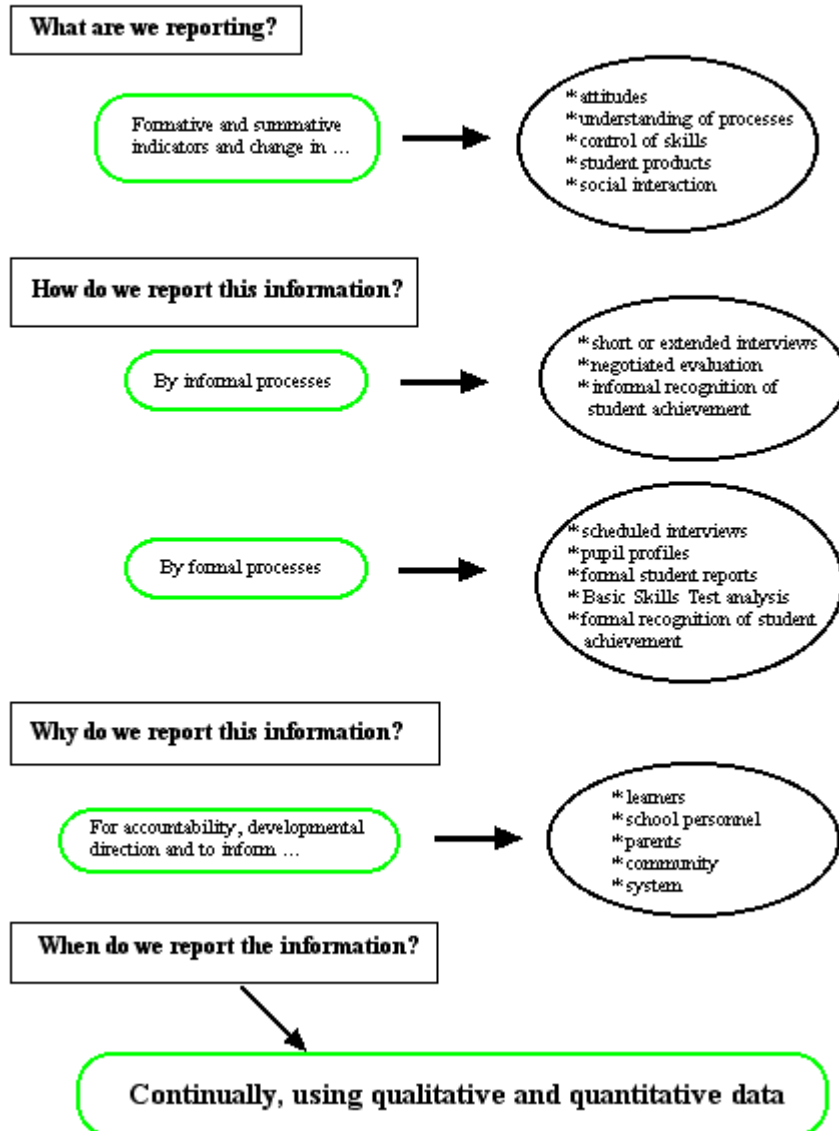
What are we reporting?

Formative and summative indicators and change in ...

*attitudes
*understanding of processes
*control of skills
*student products
*social interaction

How do we report this information?

By informal processes

*short or extended interviews
*negotiated evaluation
*informal recognition of student achievement

By formal processes

*scheduled interviews
*pupil profiles
*formal student reports
*Basic Skills Test analysis
*formal recognition of student achievement

Why do we report this information?

For accountability, developmental direction and to inform ...

*learners
*school personnel
*parents
*community
*system

When do we report the information?

Continually, using qualitative and quantitative data